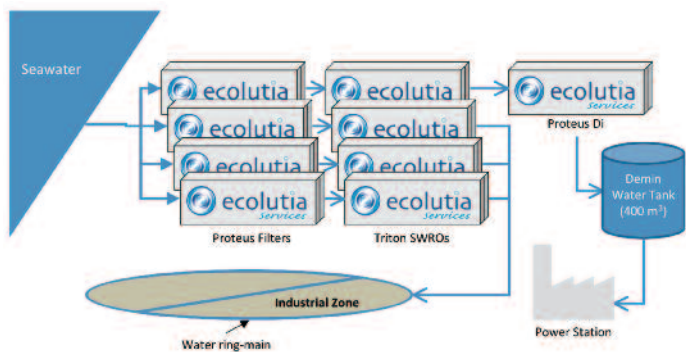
Seawater

ecolutia

ecolutia

ecolutia

ecolutia
Services

Proteus Filters

ecolutia

ecolutia

ecolutia

ecolutia
Services

Triton SWROs

ecolutia
Services

Proteus Di

Demin Water Tank (400 m$^3$)

Industrial Zone

Water ring-main

Power Station